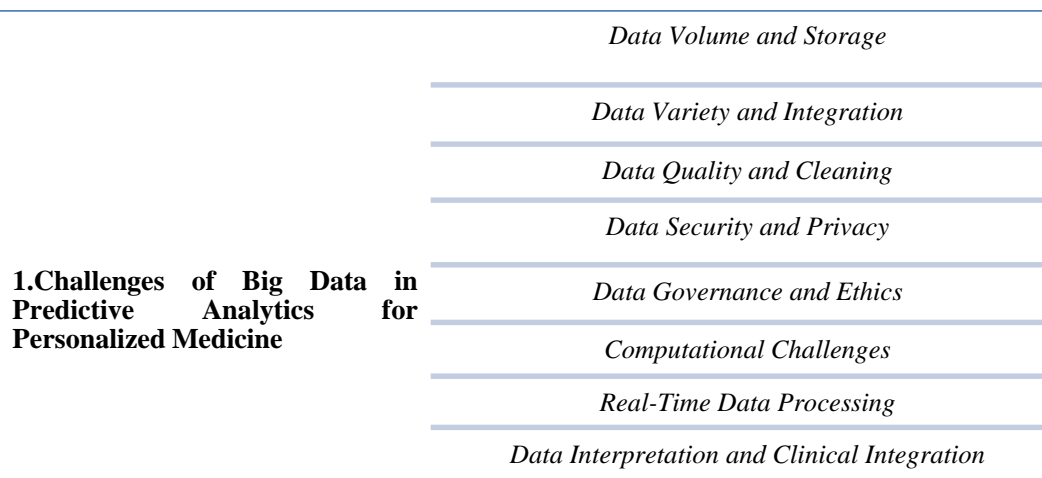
| | |
|---|---|
| **1.Challenges of Big Data in Predictive Analytics for Personalized Medicine** | *Data Volume and Storage* |
| | *Data Variety and Integration* |
| | *Data Quality and Cleaning* |
| | *Data Security and Privacy* |
| | *Data Governance and Ethics* |
| | *Computational Challenges* |
| | *Real-Time Data Processing* |
| | *Data Interpretation and Clinical Integration* |